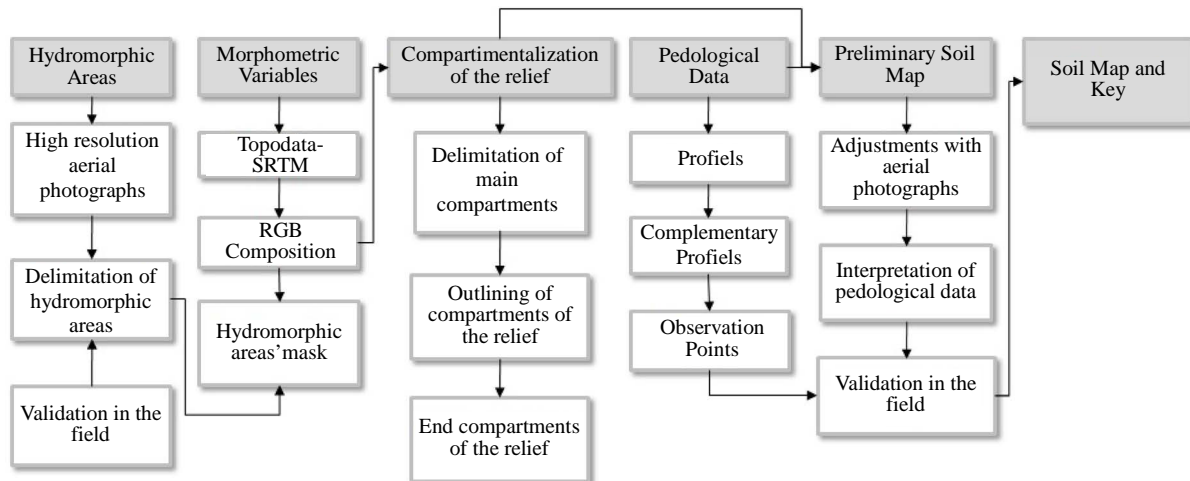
Hydromorphic Areas

High resolution aerial photographs

Delimitation of hydromorphic areas

Validation in the field

Morphometric Variables

Topodata-SRTM

RGB Composition

Hydromorphic areas'mask

Compartimentalization of the relief

Delimitation of main compartments

Outlining of compartments of the relief

End compartments of the relief

Pedological Data

Profiels

Complementary Profiels

Observation Points

Preliminary Soil Map

Adjustments with aerial photographs

Interpretation of pedological data

Validation in the field

Soil Map and Key